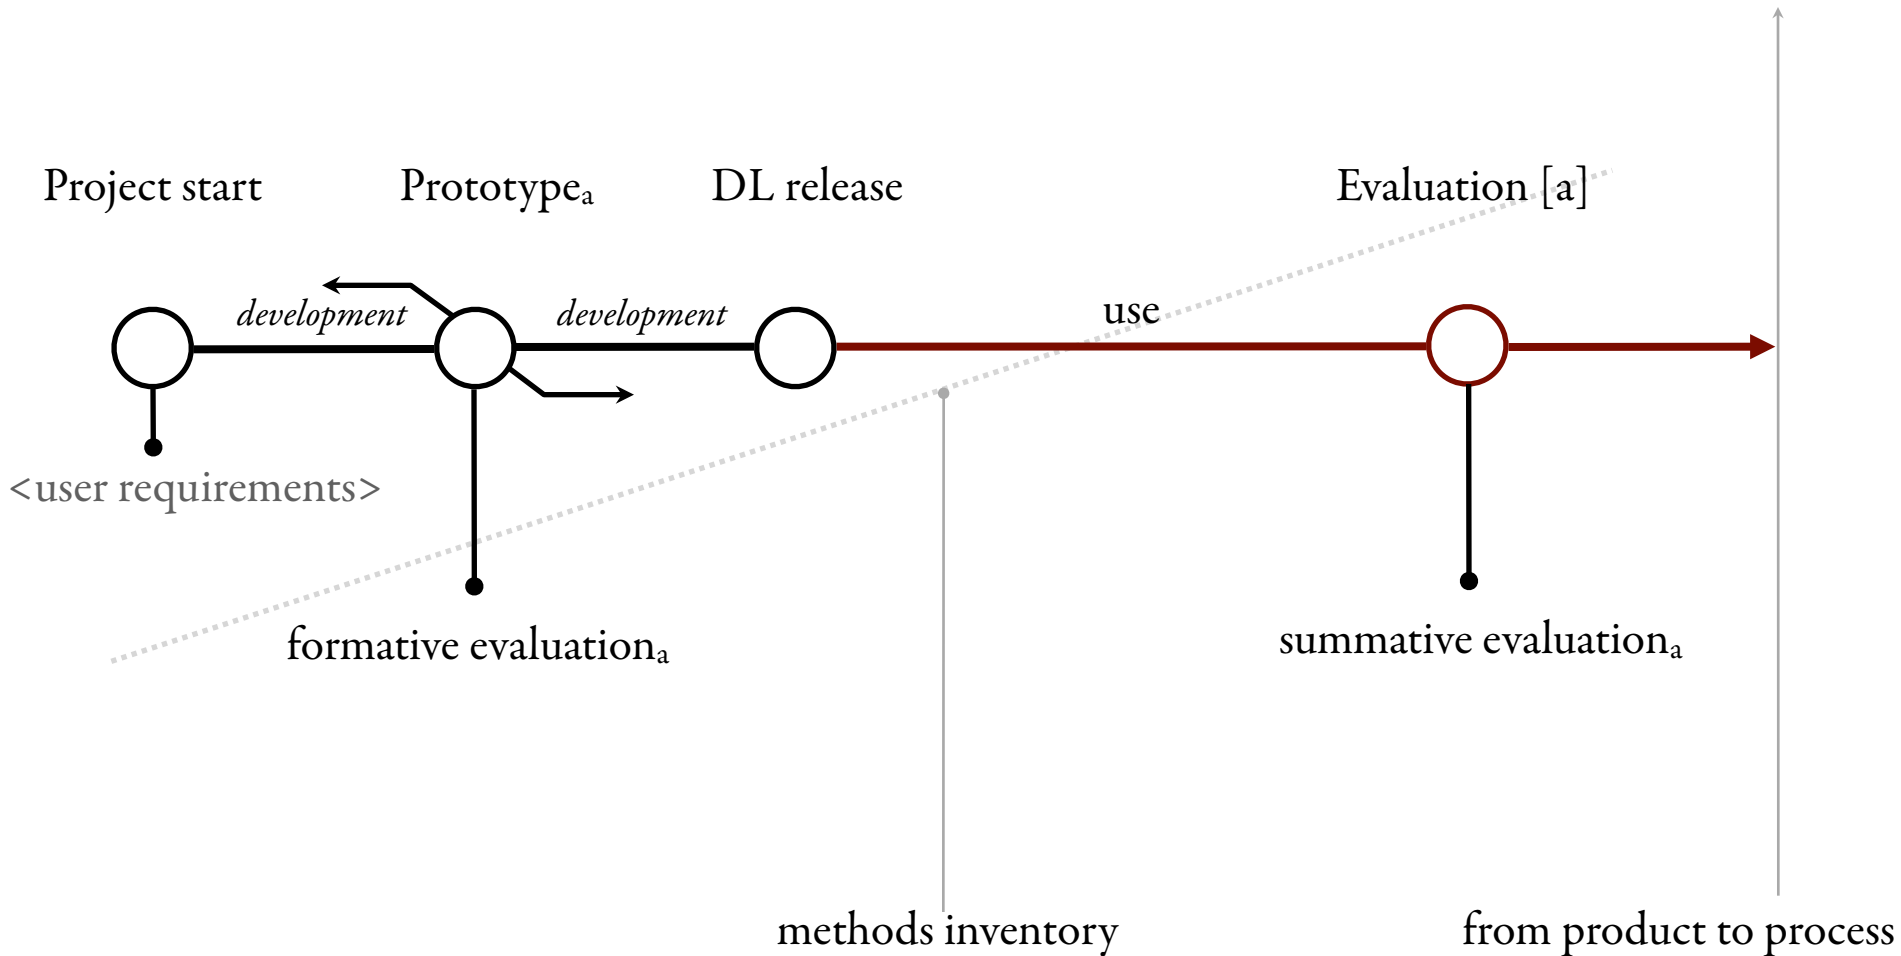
Project start

Prototype$_a$

DL release

Evaluation [a]

development

development

use

<user requirements>

formative evaluation$_a$

summative evaluation$_a$

methods inventory

from product to process